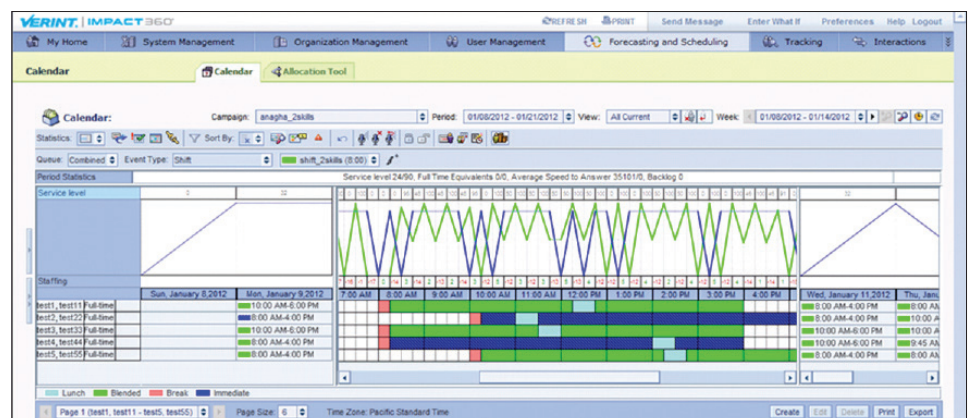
VERINT. | IMPACT 360

REFRESH PRINT Send Message Enter What If Preferences Help Logout

My Home | System Management | Organization Management | User Management | Forecasting and Scheduling | Tracking | Interactions

Calendar

Calendar | Allocation Tool

Calendar:

Campaign: anagha_2skills

Period: 01/08/2012 - 01/21/2012

View: All Current

Week: 01/08/2012 - 01/14/2012

Statistics:

Sort By:

Queue: Combined

Event Type: Shift

shift_2skills (8:00)

Period Statistics

Service level 24/90, Full Time Equivalents 0/0, Average Speed to Answer 35101/0, Backlog 0

Service level

Staffing

| | Sun, January 8,2012 | Mon, January 9,2012 |
|---|---|---|
| test1, test11 Full-time | | 10:00 AM-6:00 PM |
| test2, test22 Full-time | | 8:00 AM-4:00 PM |
| test3, test33 Full-time | | 10:00 AM-6:00 PM |
| test4, test44 Full-time | | 10:00 AM-6:00 PM |
| test5, test55 Full-time | | 8:00 AM-4:00 PM |

7:00 AM | 8:00 AM | 9:00 AM | 10:00 AM | 11:00 AM | 12:00 PM | 1:00 PM | 2:00 PM | 3:00 PM | 4:00 PM

| Wed, January 11,2012 | Thu, Janu |
|---|---|
| 8:00 AM-4:00 PM | 8:00 AM |
| 8:00 AM-4:00 PM | 10:00 A |
| 10:00 AM-6:00 PM | 10:00 A |
| 10:00 AM-6:00 PM | 9:45 AM |
| 8:00 AM-4:00 PM | 8:00 AM |

Lunch | Blended | Break | Immediate

Page 1 (test1, test11 - test5, test55) | Page Size: 6 | Time Zone: Pacific Standard Time

Create | Edit | Delete | Print | Export